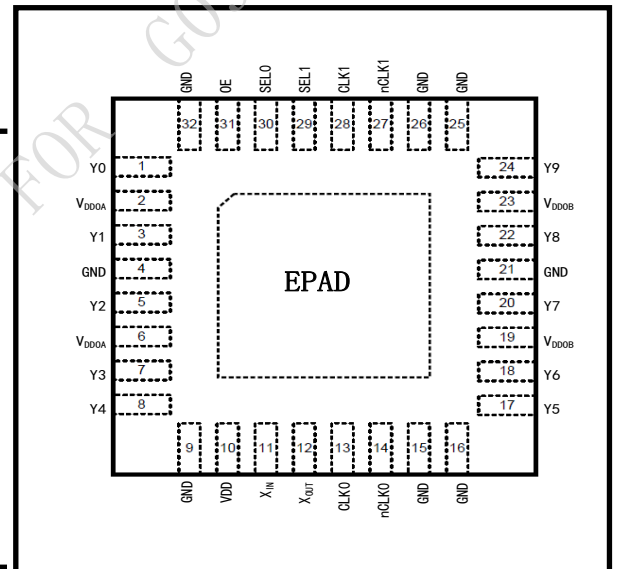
FOR GO

GND OE SEL0 SEL1 CLK1 nCLK1 GND GND

32 31 30 29 28 27 26 25

Y0 1
$V_{DDOA}$ 2
Y1 3
GND 4
Y2 5
$V_{DDOA}$ 6
Y3 7
Y4 8

EPAD

24 Y9
23 $V_{DDOB}$
22 Y8
21 GND
20 Y7
19 $V_{DDOB}$
18 Y6
17 Y5

9 10 11 12 13 14 15 16

GND VDD $X_{IN}$ $X_{OUT}$ CLK0 nCLK0 GND GND